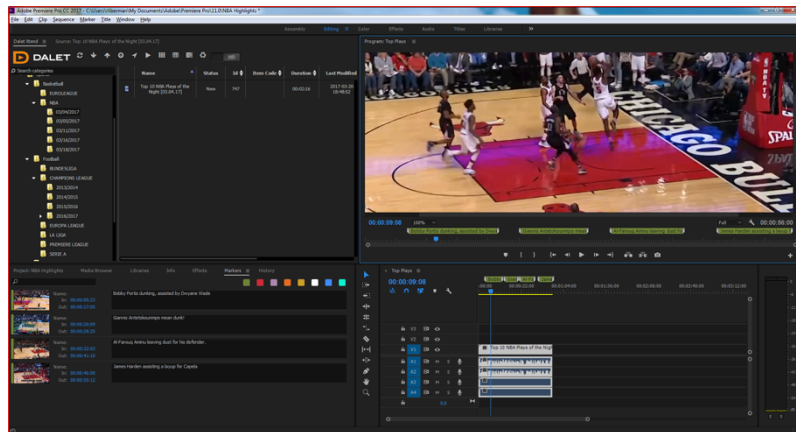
Adobe Premiere Pro CC 2017 - C:\Users\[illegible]\My Documents\Adobe\Premiere Pro\11.0\NBA Highlights *

File Edit Clip Sequence Marker Title Window Help

Assembly Editing Color Effects Audio Titles Libraries

Dalet Xtend Source: Top 10 NBA Plays of the Night (03.04.17)

DALET

Search categories

Basketball
EUROLEAGUE
NBA
03/04/2017
03/05/2017
03/11/2017
03/14/2017
03/18/2017
Football
BUNDESLIGA
CHAMPIONS LEAGUE
2013/2014
2014/2015
2015/2016
2016/2017
EUROPA LEAGUE
LA LIGA
PREMIERE LEAGUE
SERIE A

| Name | Status | Id | Item Code | Duration | Last Modified |
|---|---|---|---|---|---|
| Top 10 NBA Plays of the Night (03.04.17) | New | 747 | | 00:02:16 | 2017-03-29 18:48:52 |

Program: Top Plays

CHICAGO BULLS

00:00:09:08 100% Full 00:00:56

Bobby Portis dunking, assisted by Dwyane Wade
Giannis Antetokounmpo mean dunk!
Al-Farouq Aminu leaving dust for his defender
James Harden assisting a layup for Capela

Project: NBA Highlights Media Browser Libraries Info Effects Markers History

Name: In: 00:00:09:22 Out: 00:00:17:00
Bobby Portis dunking, assisted by Dwyane Wade

Name: In: 00:00:20:05 Out: 00:00:28:25
Giannis Antetokounmpo mean dunk!

Name: In: 00:00:33:02 Out: 00:00:41:12
Al-Farouq Aminu leaving dust for his defender.

Name: In: 00:00:46:00 Out: 00:00:55:12
James Harden assisting a layup for Capela

Top Plays

00:00:09:08

V3 V2 V1 A1 A2 A3 A4

Top 10 NBA Plays of the Night